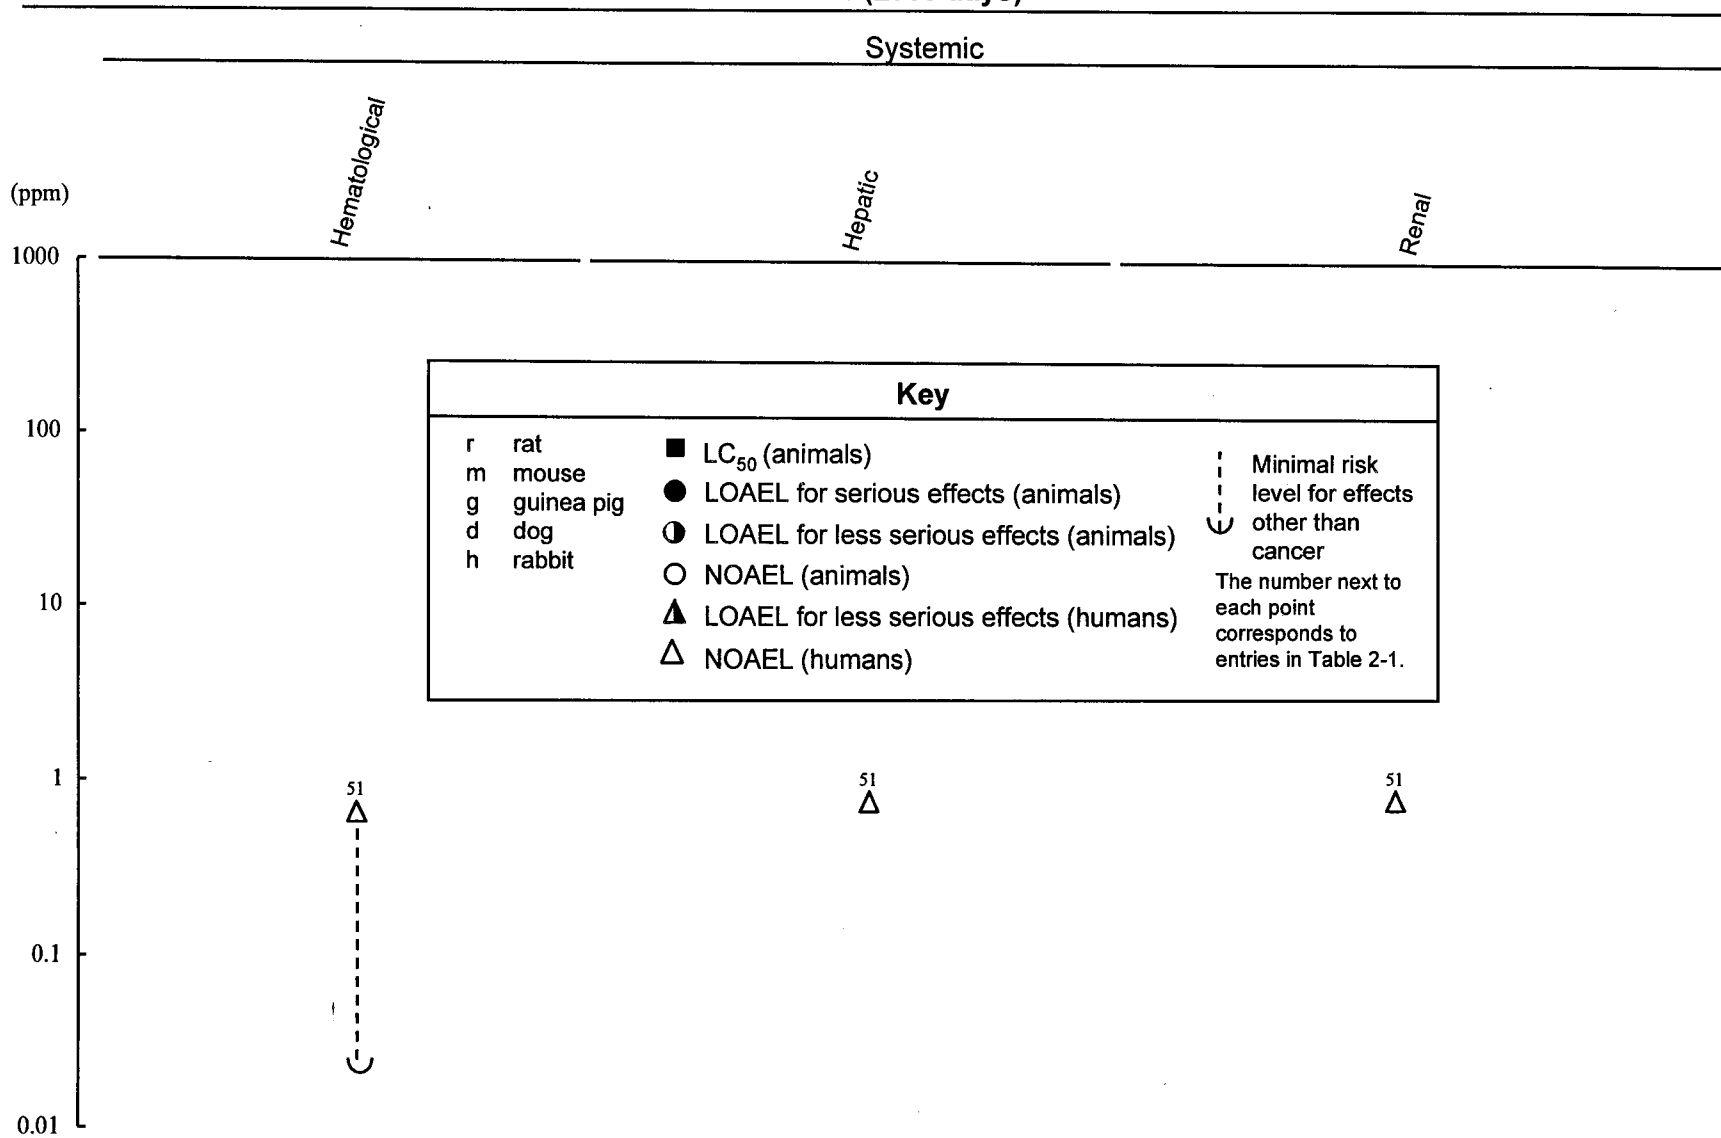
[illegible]

Systemic

Hematological

Hepatic

Renal

(ppm)

1000

100

10

1

0.1

0.01

Key

| | |
|---|---|
| r | rat |
| m | mouse |
| g | guinea pig |
| d | dog |
| h | rabbit |

■ $LC_{50}$ (animals)
● LOAEL for serious effects (animals)
◑ LOAEL for less serious effects (animals)
○ NOAEL (animals)
▲ LOAEL for less serious effects (humans)
△ NOAEL (humans)

Minimal risk level for effects other than cancer

The number next to each point corresponds to entries in Table 2-1.

51

51

51